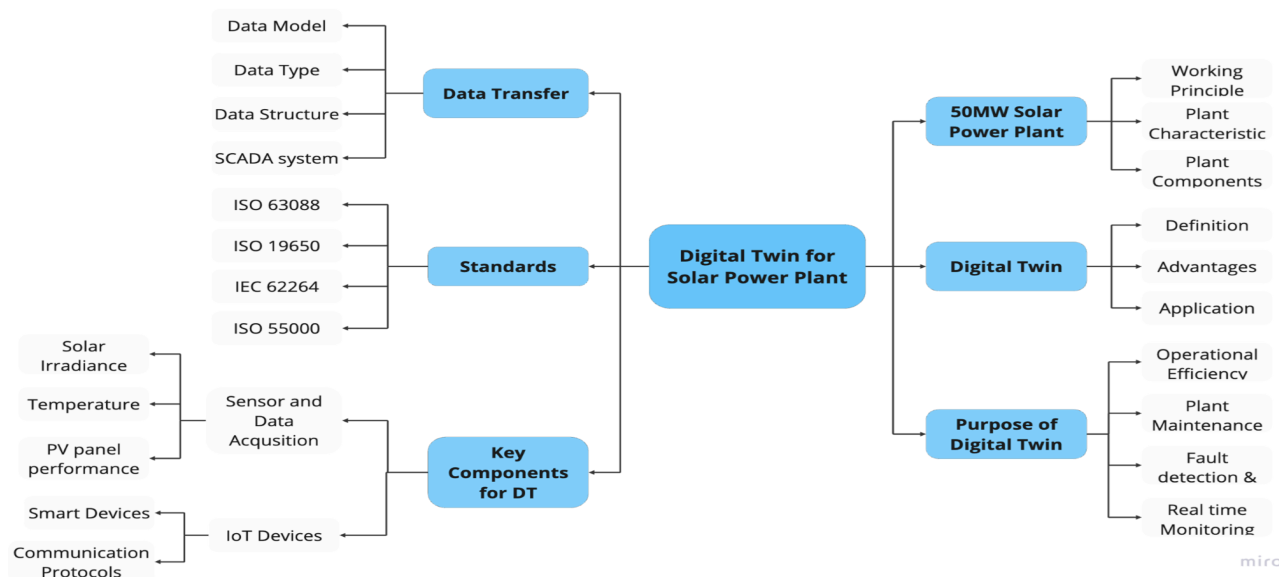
Digital Twin for Solar Power Plant

Data Transfer

Data Model

Data Type

Data Structure

SCADA system

Standards

ISO 63088

ISO 19650

IEC 62264

ISO 55000

Key Components for DT

Sensor and Data Acqusition

Solar Irradiance

Temperature

PV panel performance

IoT Devices

Smart Devices

Communication Protocols

50MW Solar Power Plant

Working Principle

Plant Characteristic

Plant Components

Digital Twin

Definition

Advantages

Application

Purpose of Digital Twin

Operational Efficiency

Plant Maintenance

Fault detection &

Real time Monitoring

miro